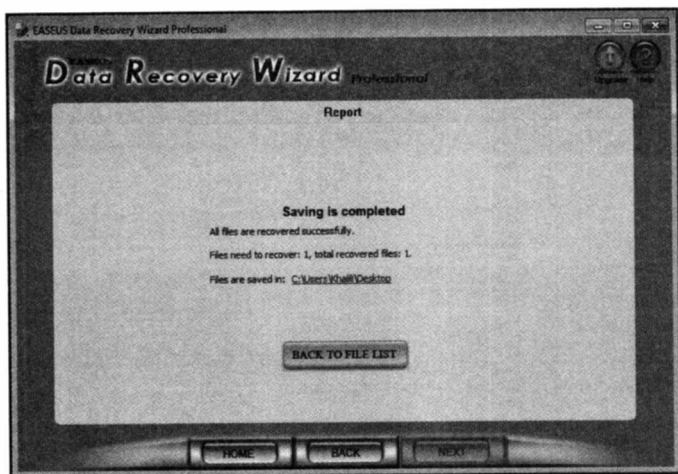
EASEUS Data Recovery Wizard Professional

EASEUS Data Recovery Wizard Professional

Upgrade Help

Report

Saving is completed

All files are recovered successfully.

Files need to recover: 1, total recovered files: 1.

Files are saved in: C:\Users\Khalil\Desktop

BACK TO FILE LIST

HOME BACK NEXT